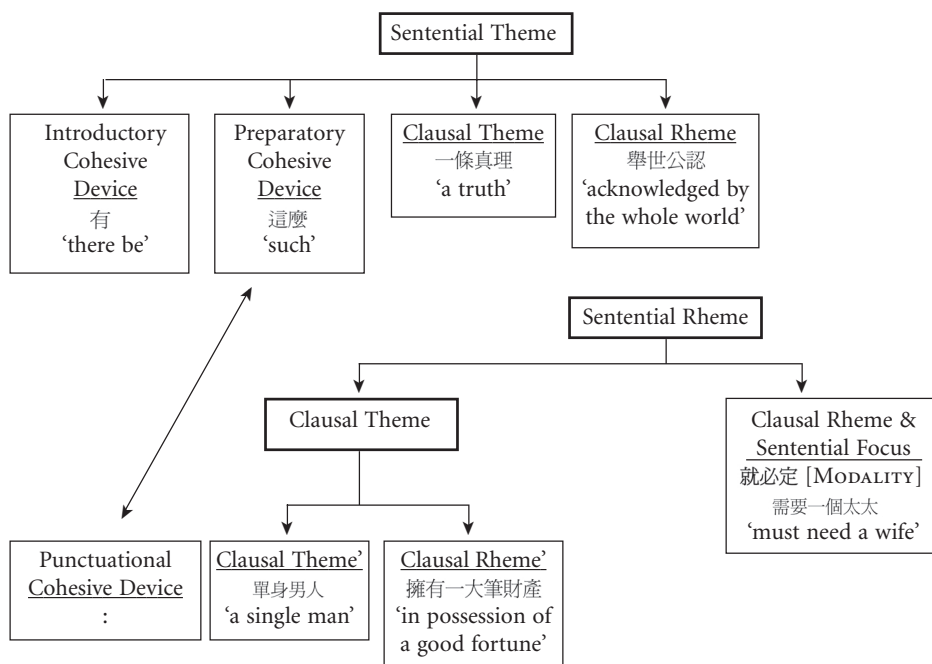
Sentential Theme

Introductory Cohesive Device
有
'there be'

Preparatory Cohesive Device
這麼
'such'

Clausal Theme
一條真理
'a truth'

Clausal Rheme
舉世公認
'acknowledged by the whole world'

Sentential Rheme

Clausal Theme

Clausal Rheme & Sentential Focus
就必定 [MODALITY]
需要一個太太
'must need a wife'

Punctuational Cohesive Device
:

Clausal Theme'
單身男人
'a single man'

Clausal Rheme'
擁有一大筆財產
'in possession of a good fortune'